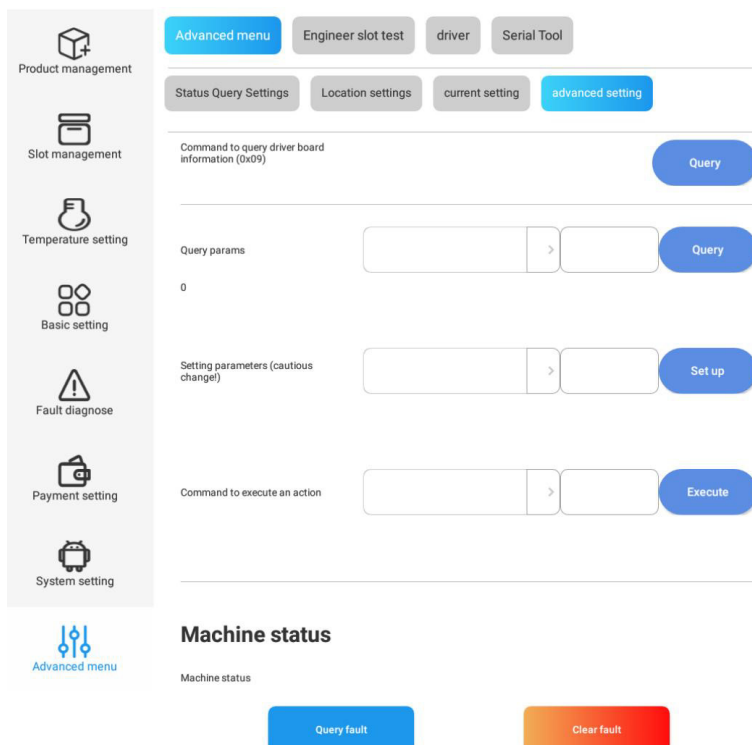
Product management

Slot management

Temperature setting

Basic setting

Fault diagnose

Payment setting

System setting

Advanced menu

Advanced menu | Engineer slot test | driver | Serial Tool

Status Query Settings | Location settings | current setting | advanced setting

Command to query driver board information (0x09)

Query

Query params

>

Query

0

Setting parameters (cautious change!)

>

Set up

Command to execute an action

>

Execute

Machine status

Machine status

Query fault

Clear fault